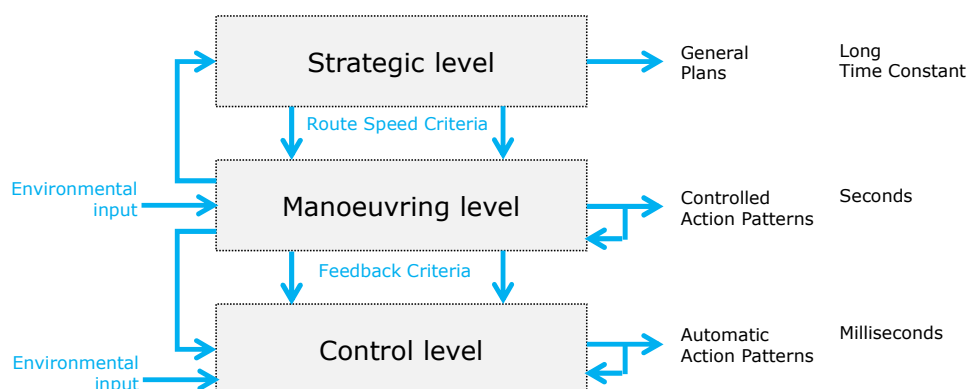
Strategic level

General Plans

Long Time Constant

Route Speed Criteria

Environmental input

Manoeuvring level

Controlled Action Patterns

Seconds

Feedback Criteria

Environmental input

Control level

Automatic Action Patterns

Milliseconds